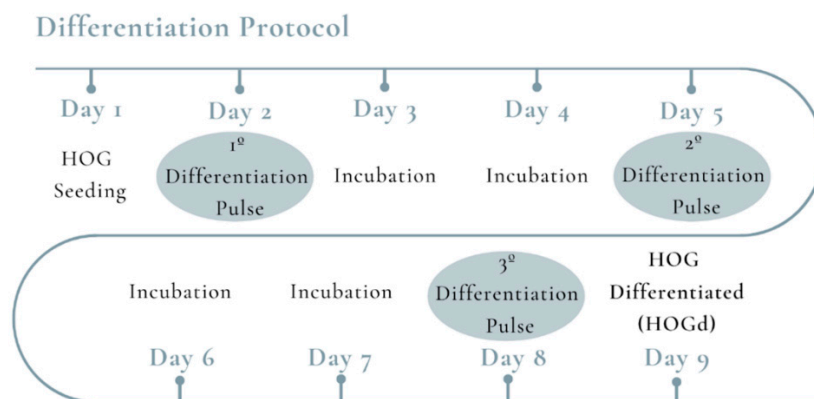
Differentiation Protocol

Day 1
HOG Seeding

Day 2
1º Differentiation Pulse

Day 3
Incubation

Day 4
Incubation

Day 5
2º Differentiation Pulse

Incubation
Day 6

Incubation
Day 7

3º Differentiation Pulse
Day 8

HOG Differentiated (HOGd)
Day 9